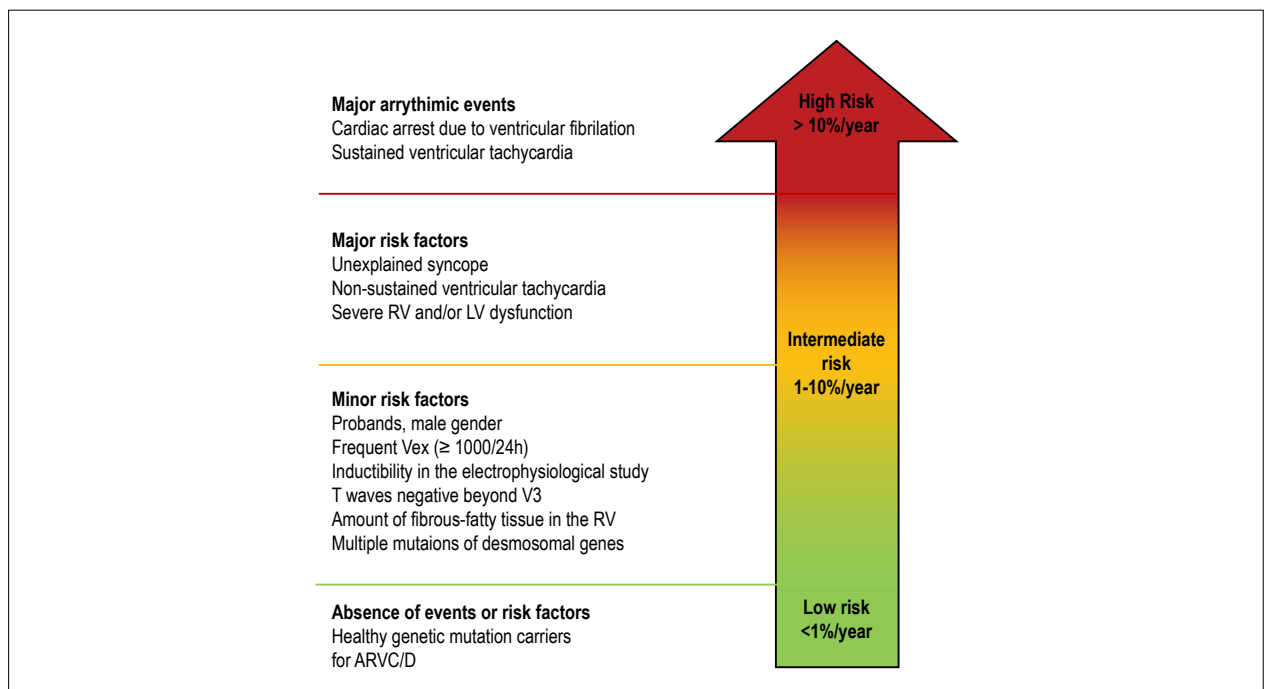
Major arrythimic events
Cardiac arrest due to ventricular fibrilation
Sustained ventricular tachycardia

High Risk
> 10%/year

Major risk factors
Unexplained syncope
Non-sustained ventricular tachycardia
Severe RV and/or LV dysfunction

Intermediate risk
1-10%/year

Minor risk factors
Probands, male gender
Frequent Vex (≥ 1000/24h)
Inductibility in the electrophysiological study
T waves negative beyond V3
Amount of fibrous-fatty tissue in the RV
Multiple mutaions of desmosomal genes

Absence of events or risk factors
Healthy genetic mutation carriers for ARVC/D

Low risk
<1%/year